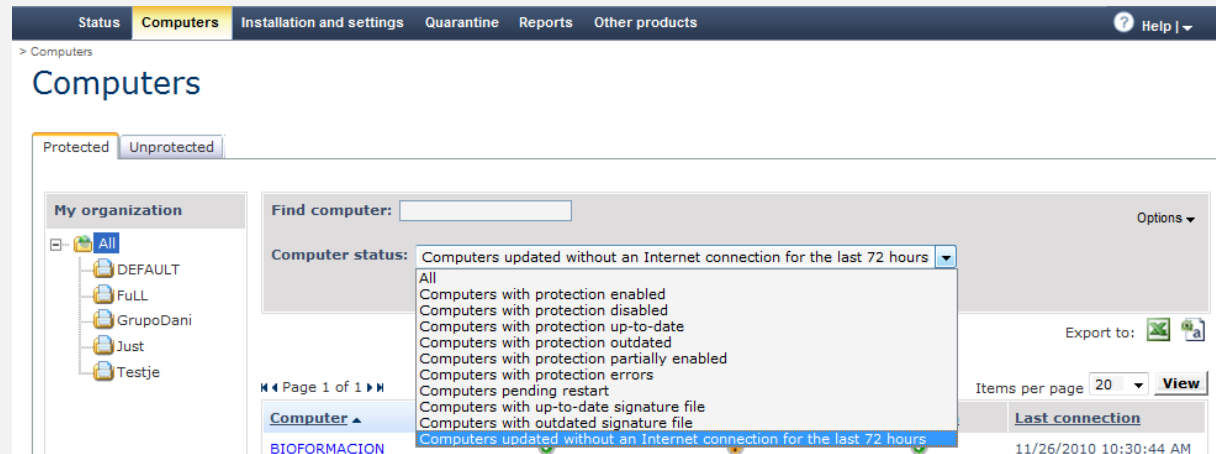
Status Computers Installation and settings Quarantine Reports Other products

Help |

> Computers

Computers

Protected Unprotected

My organization

All
DEFAULT
FuLL
GrupoDani
Just
Testje

Find computer:

Options

Computer status: Computers updated without an Internet connection for the last 72 hours

All
Computers with protection enabled
Computers with protection disabled
Computers with protection up-to-date
Computers with protection outdated
Computers with protection partially enabled
Computers with protection errors
Computers pending restart
Computers with up-to-date signature file
Computers with outdated signature file
Computers updated without an Internet connection for the last 72 hours

Export to:

Page 1 of 1

Items per page 20 View

Computer

Last connection

BIOFORMACION

11/26/2010 10:30:44 AM